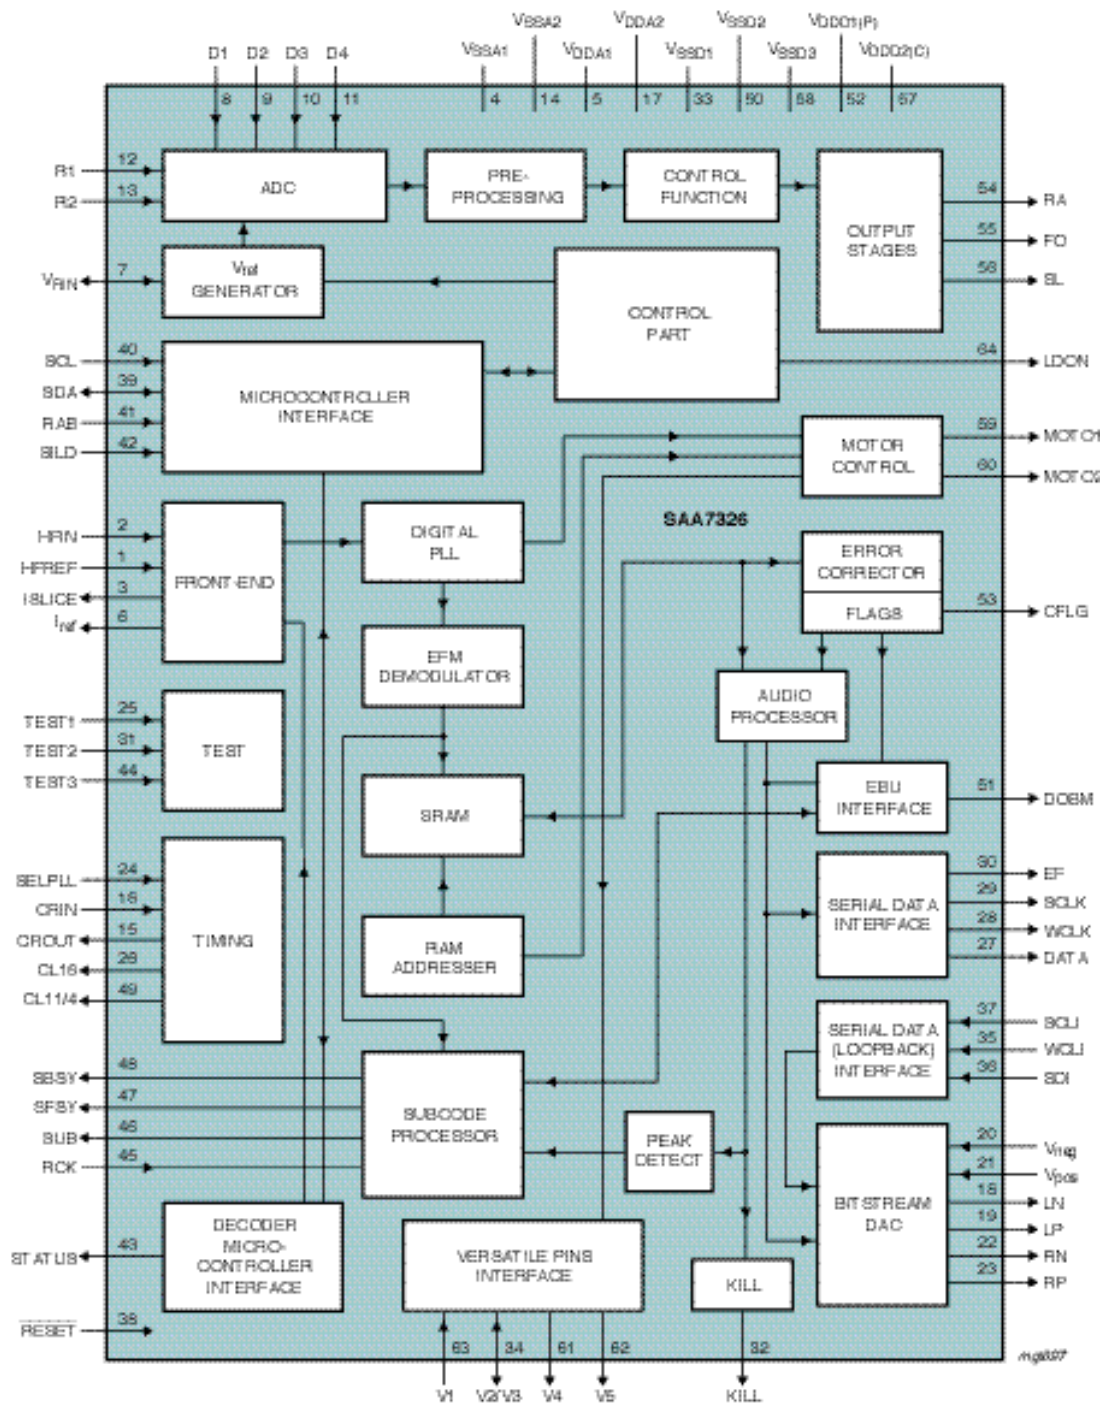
$V_{SSA2}$ $V_{DDA2}$ $V_{SSD2}$ $V_{DDD1(P)}$
D1 D2 D3 D4 $V_{SSA1}$ $V_{DDA1}$ $V_{SSD1}$ $V_{SSD3}$ $V_{DDD2(C)}$
8 9 10 11 4 14 5 17 33 50 68 52 67

R1 12
R2 13
ADC
PRE-PROCESSING
CONTROL FUNCTION
OUTPUT STAGES
54 RA
55 FO
56 SL
$V_{RIN}$ 7
$V_{ref}$ GENERATOR
CONTROL PART
64 LDON
SCL 40
SDA 39
RAB 41
SILD 42
MICROCONTROLLER INTERFACE
MOTOR CONTROL
59 MOTO1
60 MOTO2
SAA7326
HFIN 2
HFREF 1
ISLICE 3
$I_{ref}$ 6
FRONT-END
DIGITAL PLL
ERROR CORRECTOR
FLAGS
53 CFLG
EFM DEMODULATOR
AUDIO PROCESSOR
TEST1 25
TEST2 31
TEST3 44
TEST
SRAM
EBU INTERFACE
51 DOBM
SELPLL 24
CRIN 16
CROUT 15
CL16 26
CL11/4 49
TIMING
RAM ADDRESSER
SERIAL DATA INTERFACE
30 EF
29 SCLK
28 WCLK
27 DATA
SERIAL DATA (LOOPBACK) INTERFACE
37 SCLI
35 WCLI
36 SDI
SBSY 48
SFSY 47
SUB 46
RCK 45
SUBCODE PROCESSOR
PEAK DETECT
BITSTREAM DAC
20 $V_{neg}$
21 $V_{pos}$
18 LN
19 LP
22 RN
23 RP
STATUS 43
DECODER MICRO-CONTROLLER INTERFACE
VERSATILE PINS INTERFACE
KILL
$\overline{RESET}$ 38
63 34 61 62 32
V1 V2/V3 V4 V5 KILL
mgl897